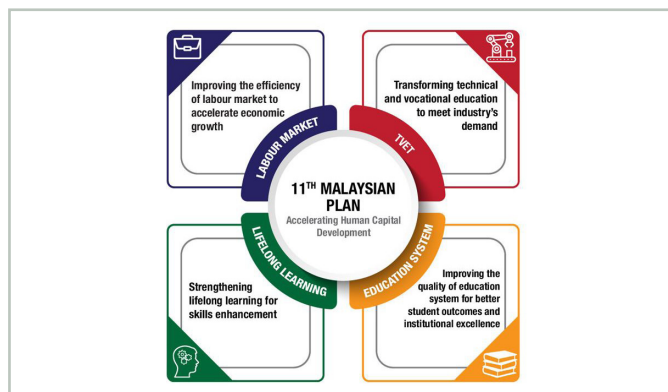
Improving the efficiency of labour market to accelerate economic growth

LABOUR MARKET

Transforming technical and vocational education to meet industry's demand

TVET

11$^{TH}$ MALAYSIAN PLAN
Accelerating Human Capital Development

LIFELONG LEARNING

EDUCATION SYSTEM

Strengthening lifelong learning for skills enhancement

Improving the quality of education system for better student outcomes and institutional excellence